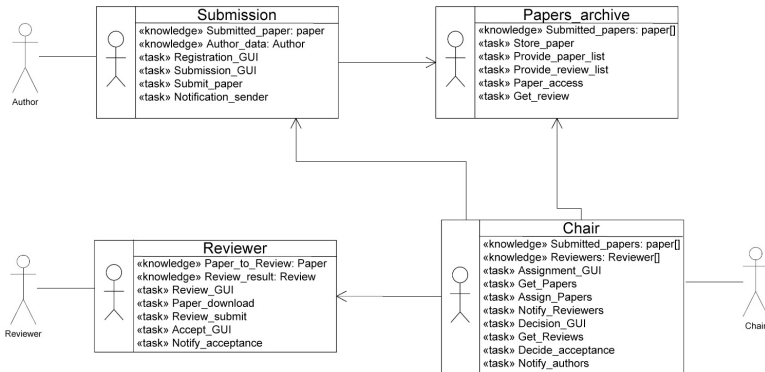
Author

Submission
«knowledge» Submitted_paper: paper
«knowledge» Author_data: Author
«task» Registration_GUI
«task» Submission_GUI
«task» Submit_paper
«task» Notification_sender

Papers_archive
«knowledge» Submitted_papers: paper[]
«task» Store_paper
«task» Provide_paper_list
«task» Provide_review_list
«task» Paper_access
«task» Get_review

Reviewer

Reviewer
«knowledge» Paper_to_Review: Paper
«knowledge» Review_result: Review
«task» Review_GUI
«task» Paper_download
«task» Review_submit
«task» Accept_GUI
«task» Notify_acceptance

Chair
«knowledge» Submitted_papers: paper[]
«knowledge» Reviewers: Reviewer[]
«task» Assignment_GUI
«task» Get_Papers
«task» Assign_Papers
«task» Notify_Reviewers
«task» Decision_GUI
«task» Get_Reviews
«task» Decide_acceptance
«task» Notify_authors

Chair